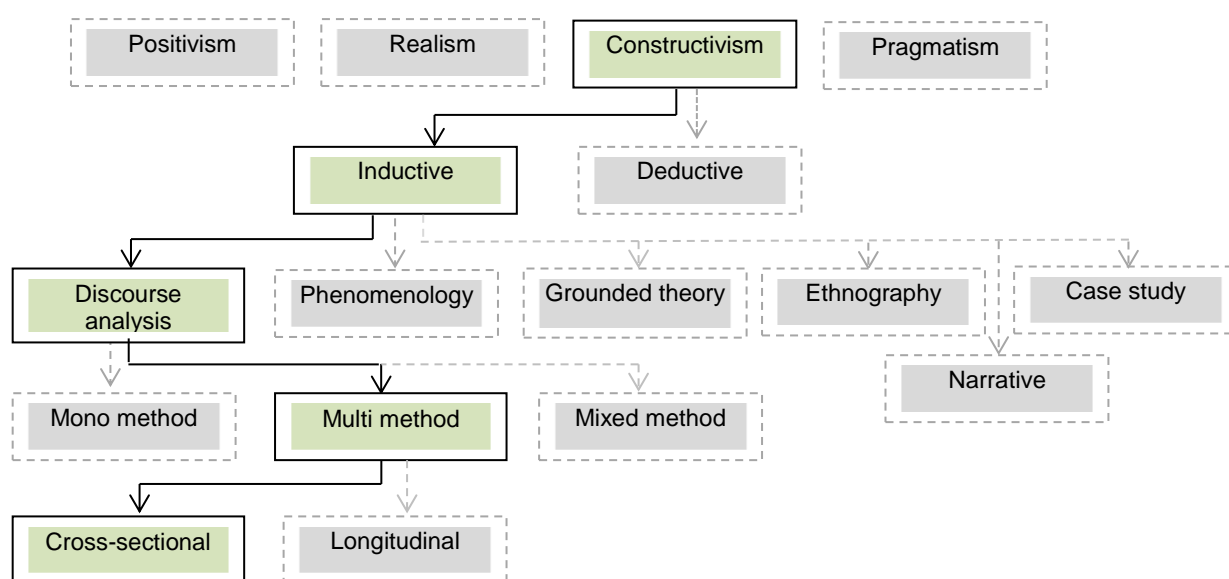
Positivism

Realism

Constructivism

Pragmatism

Inductive

Deductive

Discourse analysis

Phenomenology

Grounded theory

Ethnography

Case study

Narrative

Mono method

Multi method

Mixed method

Cross-sectional

Longitudinal